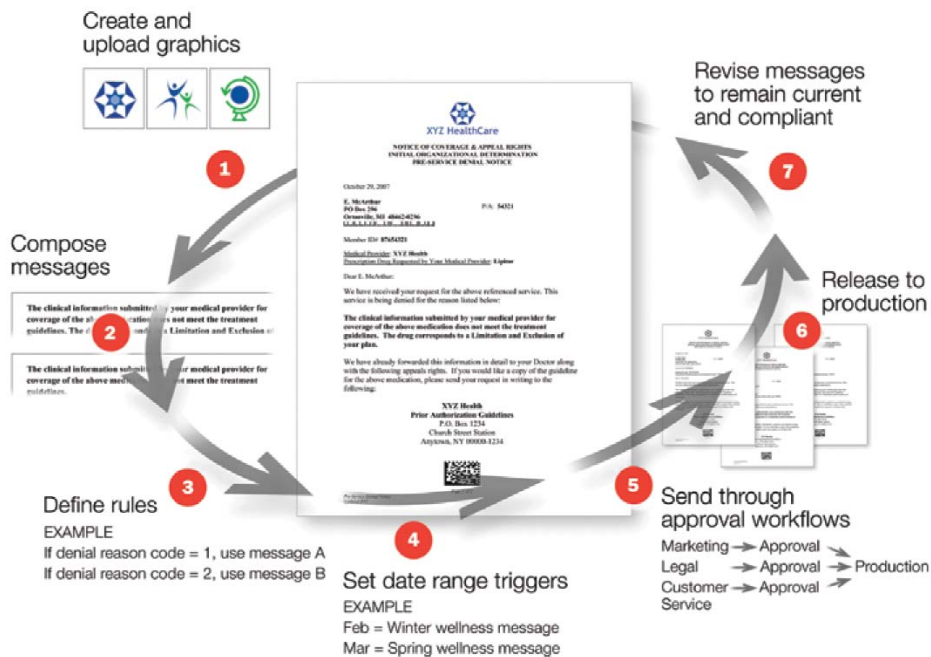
Create and upload graphics

1

Compose messages

The clinical information submitted by your medical provider for coverage of the above medication does not meet the treatment guidelines. The d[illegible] Limitation and Exclusion of

2

The clinical information submitted by your medical provider for coverage of the above medication does not meet the treatment guidelines.

3

Define rules
EXAMPLE
If denial reason code = 1, use message A
If denial reason code = 2, use message B

XYZ HealthCare

NOTICE OF COVERAGE & APPEAL RIGHTS
INITIAL ORGANIZATIONAL DETERMINATION
PRE-SERVICE DENIAL NOTICE

October 29, 2007

E. McArthur
PO Box 296
Ornsville, MI 48462-0236

P/A: 54321

Member ID# 87654321

Medical Provider: XYZ Health
Prescription Drug Requested by Your Medical Provider: Lipitor

Dear E. McArthur:

We have received your request for the above referenced service. This service is being denied for the reason listed below:

The clinical information submitted by your medical provider for coverage of the above medication does not meet the treatment guidelines. The drug corresponds to a Limitation and Exclusion of your plan.

We have already forwarded this information in detail to your Doctor along with the following appeals rights. If you would like a copy of the guideline for the above medication, please send your request in writing to the following:

XYZ Health
Prior Authorization Guidelines
P.O. Box 1234
Church Street Station
Anytown, NY 00000-1234

4

Set date range triggers
EXAMPLE
Feb = Winter wellness message
Mar = Spring wellness message

Revise messages to remain current and compliant

7

Release to production

6

5

Send through approval workflows
Marketing → Approval
Legal → Approval → Production
Customer Service → Approval